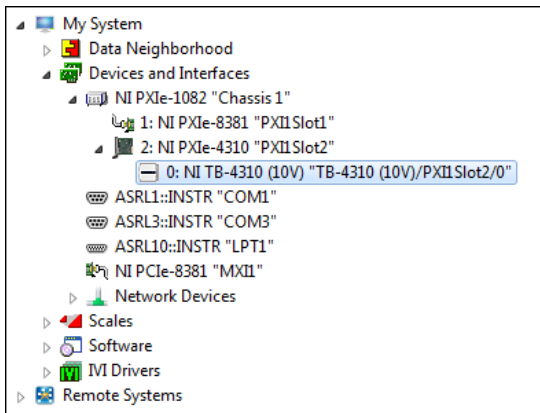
My System
Data Neighborhood
Devices and Interfaces
NI PXIe-1082 "Chassis 1"
1: NI PXIe-8381 "PXI1Slot1"
2: NI PXIe-4310 "PXI1Slot2"
0: NI TB-4310 (10V) "TB-4310 (10V)/PXI1Slot2/0"
ASRL1::INSTR "COM1"
ASRL3::INSTR "COM3"
ASRL10::INSTR "LPT1"
NI PCIe-8381 "MXI1"
Network Devices
Scales
Software
IVI Drivers
Remote Systems